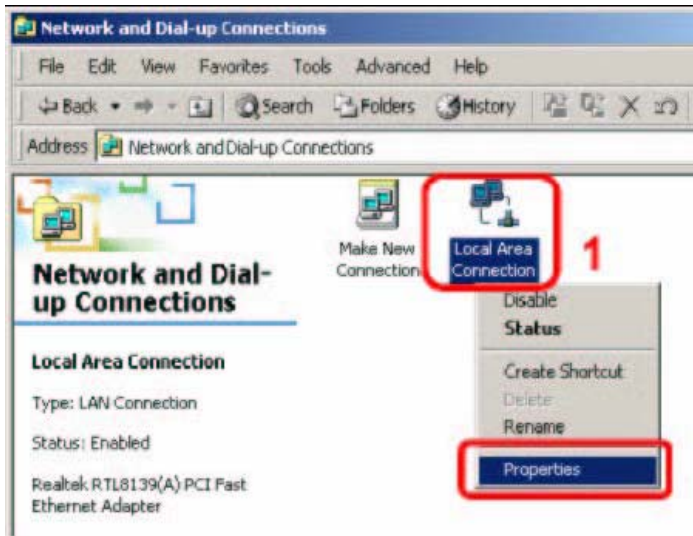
Network and Dial-up Connections

File Edit View Favorites Tools Advanced Help

Back Search Folders History

Address Network and Dial-up Connections

Network and Dial-up Connections

Local Area Connection

Type: LAN Connection

Status: Enabled

Realtek RTL8139(A) PCI Fast Ethernet Adapter

Make New Connection

Local Area Connection

1

Disable
Status
Create Shortcut
Delete
Rename
Properties